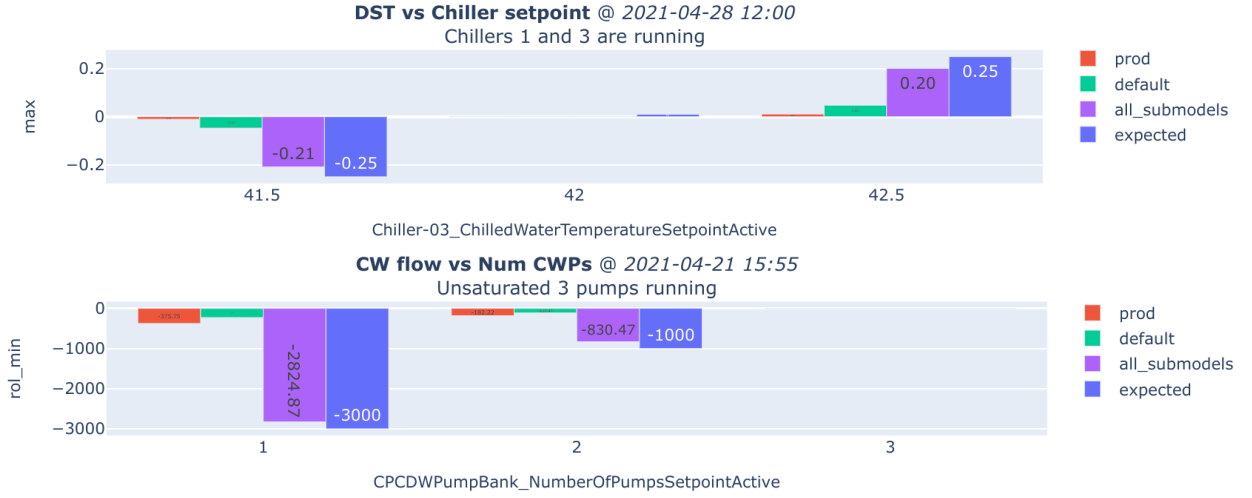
**DST vs Chiller setpoint** @ *2021-04-28 12:00*
Chillers 1 and 3 are running

max

0.2
0
−0.2

-0.21
-0.25
0.20
0.25

41.5
42
42.5

Chiller-03_ChilledWaterTemperatureSetpointActive

prod
default
all_submodels
expected

**CW flow vs Num CWPs** @ *2021-04-21 15:55*
Unsaturated 3 pumps running

rol_min

0
−1000
−2000
−3000

-375.75
-2824.87
-3000
-143.12
-830.47
-1000

1
2
3

CPCDWPumpBank_NumberOfPumpsSetpointActive

prod
default
all_submodels
expected